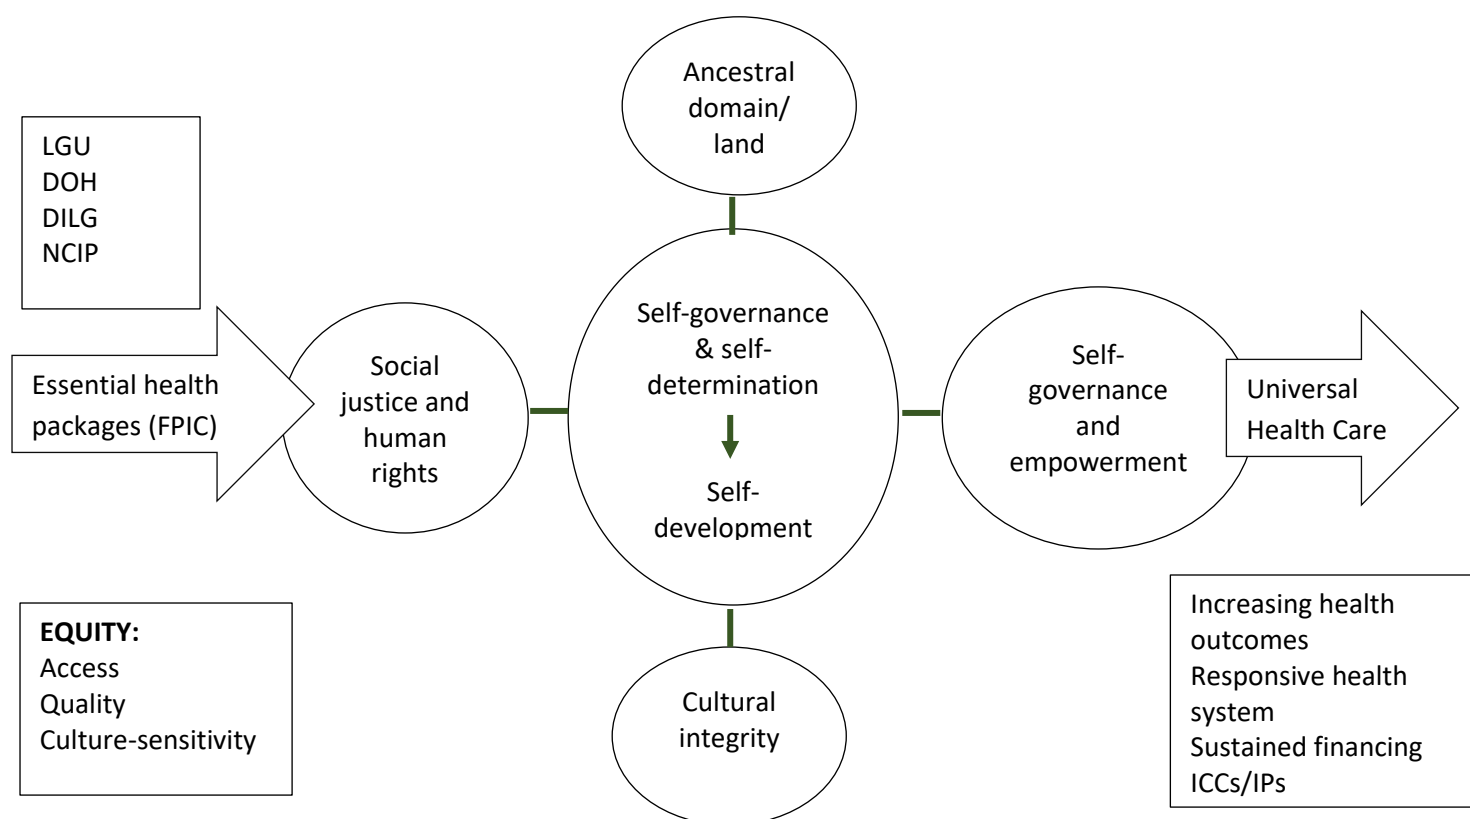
Ancestral domain/ land

LGU
DOH
DILG
NCIP

Essential health packages (FPIC)

Social justice and human rights

Self-governance & self-determination

Self-development

Self-governance and empowerment

Universal Health Care

EQUITY:
Access
Quality
Culture-sensitivity

Cultural integrity

Increasing health outcomes
Responsive health system
Sustained financing
ICCs/IPs